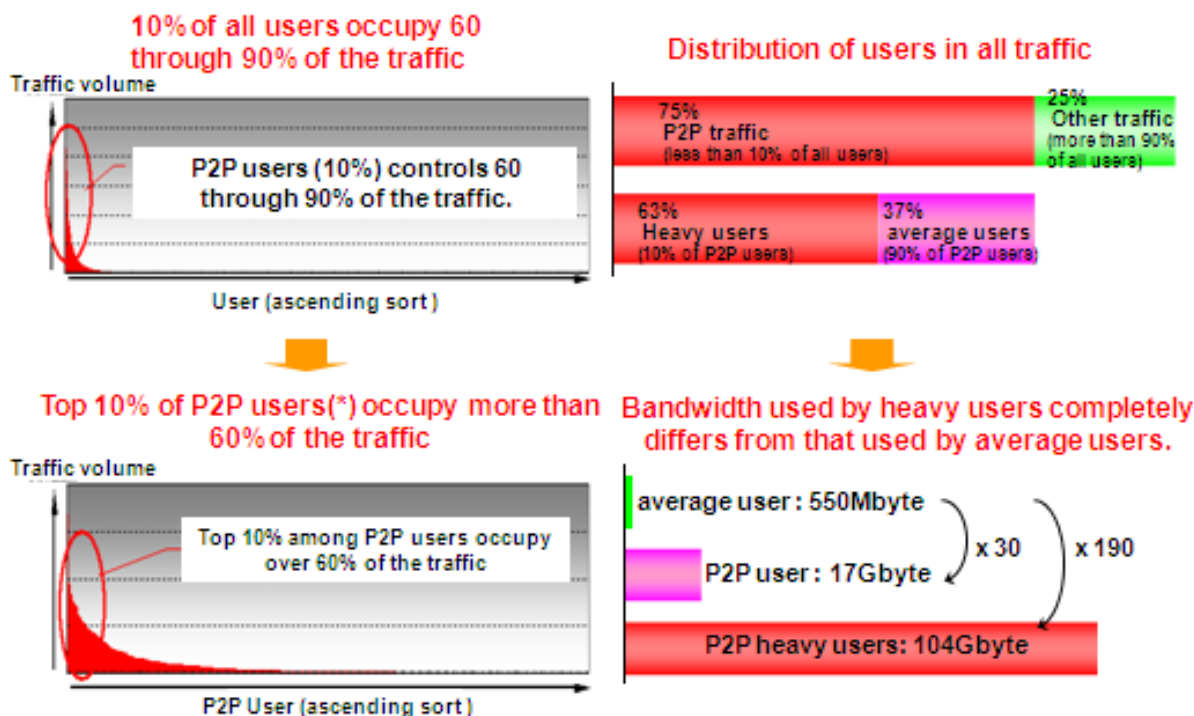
10% of all users occupy 60 through 90% of the traffic

Traffic volume

P2P users (10%) controls 60 through 90% of the traffic.

User (ascending sort)

Distribution of users in all traffic

75%
P2P traffic
(less than 10% of all users)

25%
Other traffic
(more than 90% of all users)

63%
Heavy users
(10% of P2P users)

37%
average users
(90% of P2P users)

Top 10% of P2P users(*) occupy more than 60% of the traffic

Traffic volume

Top 10% among P2P users occupy over 60% of the traffic

P2P User (ascending sort)

Bandwidth used by heavy users completely differs from that used by average users.

average user : 550Mbyte

x 30

x 190

P2P user : 17Gbyte

P2P heavy users: 104Gbyte